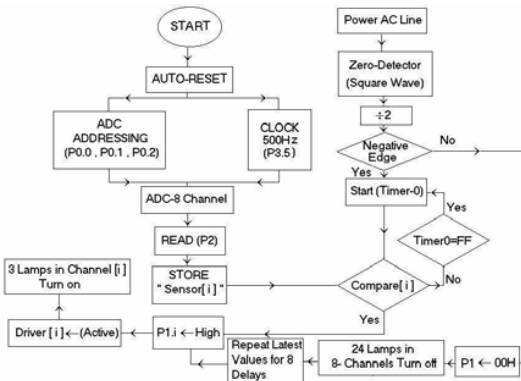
START

AUTO-RESET

ADC ADDRESSING (P0.0 , P0.1 , P0.2)

CLOCK 500Hz (P3.5)

ADC-8 Channel

READ (P2)

STORE " Sensor[ i ] "

3 Lamps in Channel [i] Turn on

Driver [ i ] ← (Active)

P1.i ← High

Repeat Latest Values for 8 Delays

Power AC Line

Zero-Detector (Square Wave)

÷2

Negative Edge

No

Yes

Start (Timer-0)

Yes

Timer0=FF

No

Compare[ i ]

Yes

24 Lamps in 8- Channels Turn off

P1 ← 00H